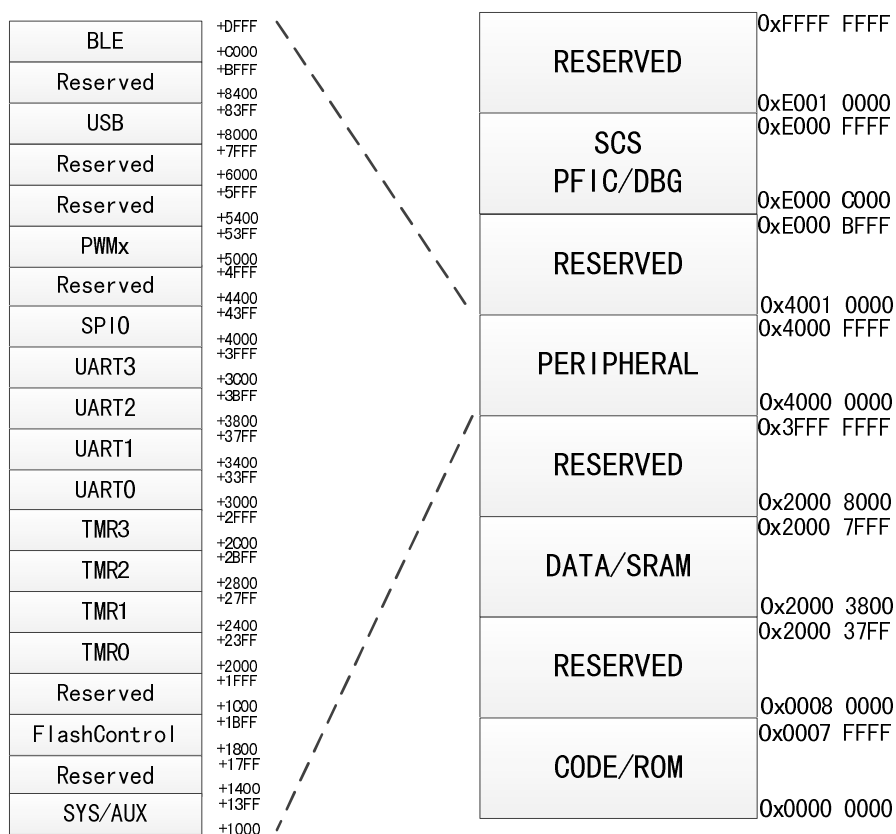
| |
|---|
| BLE |
| Reserved |
| USB |
| Reserved |
| Reserved |
| PWMx |
| Reserved |
| SPI0 |
| UART3 |
| UART2 |
| UART1 |
| UART0 |
| TMR3 |
| TMR2 |
| TMR1 |
| TMR0 |
| Reserved |
| FlashControl |
| Reserved |
| SYS/AUX |

+DFFF
+C000
+BFFF
+8400
+83FF
+8000
+7FFF
+6000
+5FFF
+5400
+53FF
+5000
+4FFF
+4400
+43FF
+4000
+3FFF
+3C00
+3BFF
+3800
+37FF
+3400
+33FF
+3000
+2FFF
+2C00
+2BFF
+2800
+27FF
+2400
+23FF
+2000
+1FFF
+1C00
+1BFF
+1800
+17FF
+1400
+13FF
+1000

| | |
|---|---|
| RESERVED | 0xFFFF FFFF / 0xE001 0000 |
| SCS PFIC/DBG | 0xE000 FFFF / 0xE000 C000 |
| RESERVED | 0xE000 BFFF / 0x4001 0000 |
| PERIPHERAL | 0x4000 FFFF / 0x4000 0000 |
| RESERVED | 0x3FFF FFFF / 0x2000 8000 |
| DATA/SRAM | 0x2000 7FFF / 0x2000 3800 |
| RESERVED | 0x2000 37FF / 0x0008 0000 |
| CODE/ROM | 0x0007 FFFF / 0x0000 0000 |